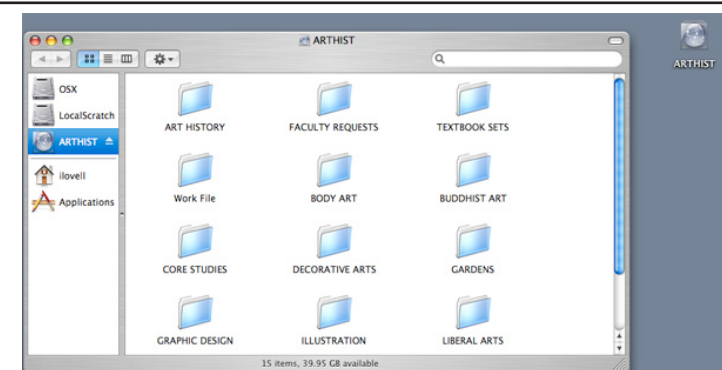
ARTHIST

OSX
LocalScratch
ARTHIST
ilovell
Applications

ART HISTORY
FACULTY REQUESTS
TEXTBOOK SETS
Work File
BODY ART
BUDDHIST ART
CORE STUDIES
DECORATIVE ARTS
GARDENS
GRAPHIC DESIGN
ILLUSTRATION
LIBERAL ARTS

15 items, 39.95 GB available

ARTHIST